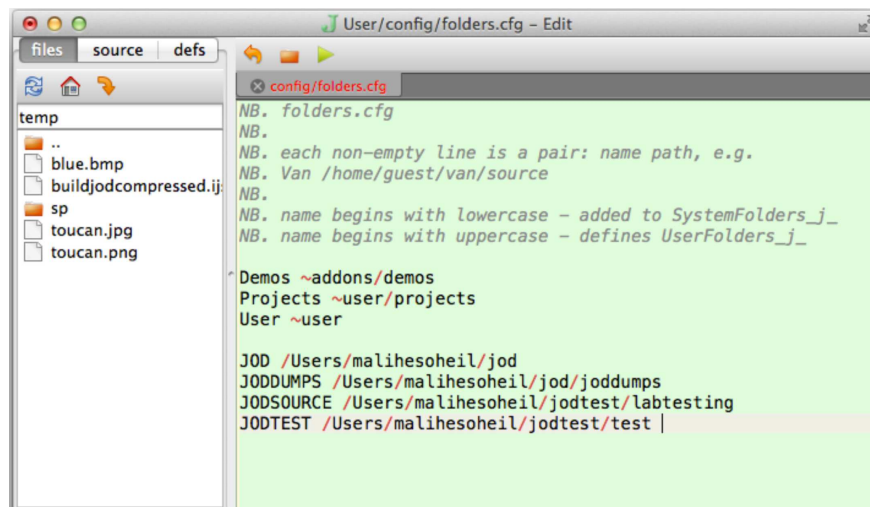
User/config/folders.cfg – Edit

files source defs

temp

..
blue.bmp
buildjodcompressed.ij
sp
toucan.jpg
toucan.png

config/folders.cfg

NB. folders.cfg
NB.
NB. each non-empty line is a pair: name path, e.g.
NB. Van /home/guest/van/source
NB.
NB. name begins with lowercase - added to SystemFolders_j_
NB. name begins with uppercase - defines UserFolders_j_

Demos ~addons/demos
Projects ~user/projects
User ~user

JOD /Users/malihesoheil/jod
JODDUMPS /Users/malihesoheil/jod/joddumps
JODSOURCE /Users/malihesoheil/jodtest/labtesting
JODTEST /Users/malihesoheil/jodtest/test